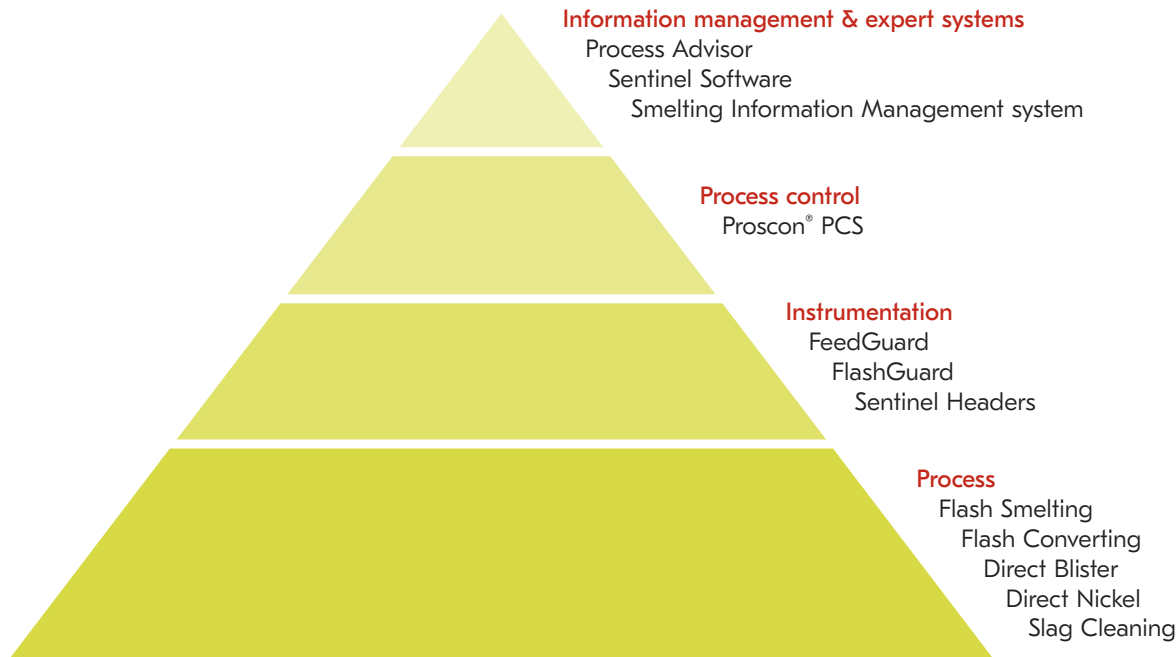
Information management & expert systems
Process Advisor
Sentinel Software
Smelting Information Management system

Process control
Proscon® PCS

Instrumentation
FeedGuard
FlashGuard
Sentinel Headers

Process
Flash Smelting
Flash Converting
Direct Blister
Direct Nickel
Slag Cleaning